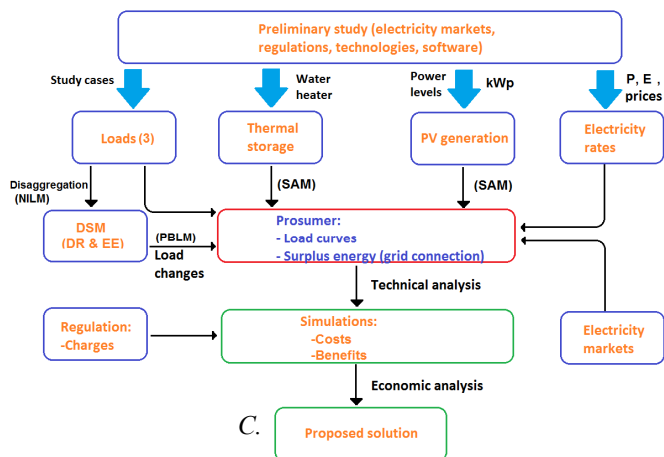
Preliminary study (electricity markets, regulations, technologies, software)

Study cases

Water heater

Power levels

kWp

P, E, prices

Loads (3)

Thermal storage

PV generation

Electricity rates

Disaggregation (NILM)

(SAM)

(SAM)

DSM (DR & EE)

(PBLM)

Load changes

Prosumer:
- Load curves
- Surplus energy (grid connection)

Technical analysis

Regulation:
-Charges

Simulations:
-Costs
-Benefits

Electricity markets

Economic analysis

C.

Proposed solution